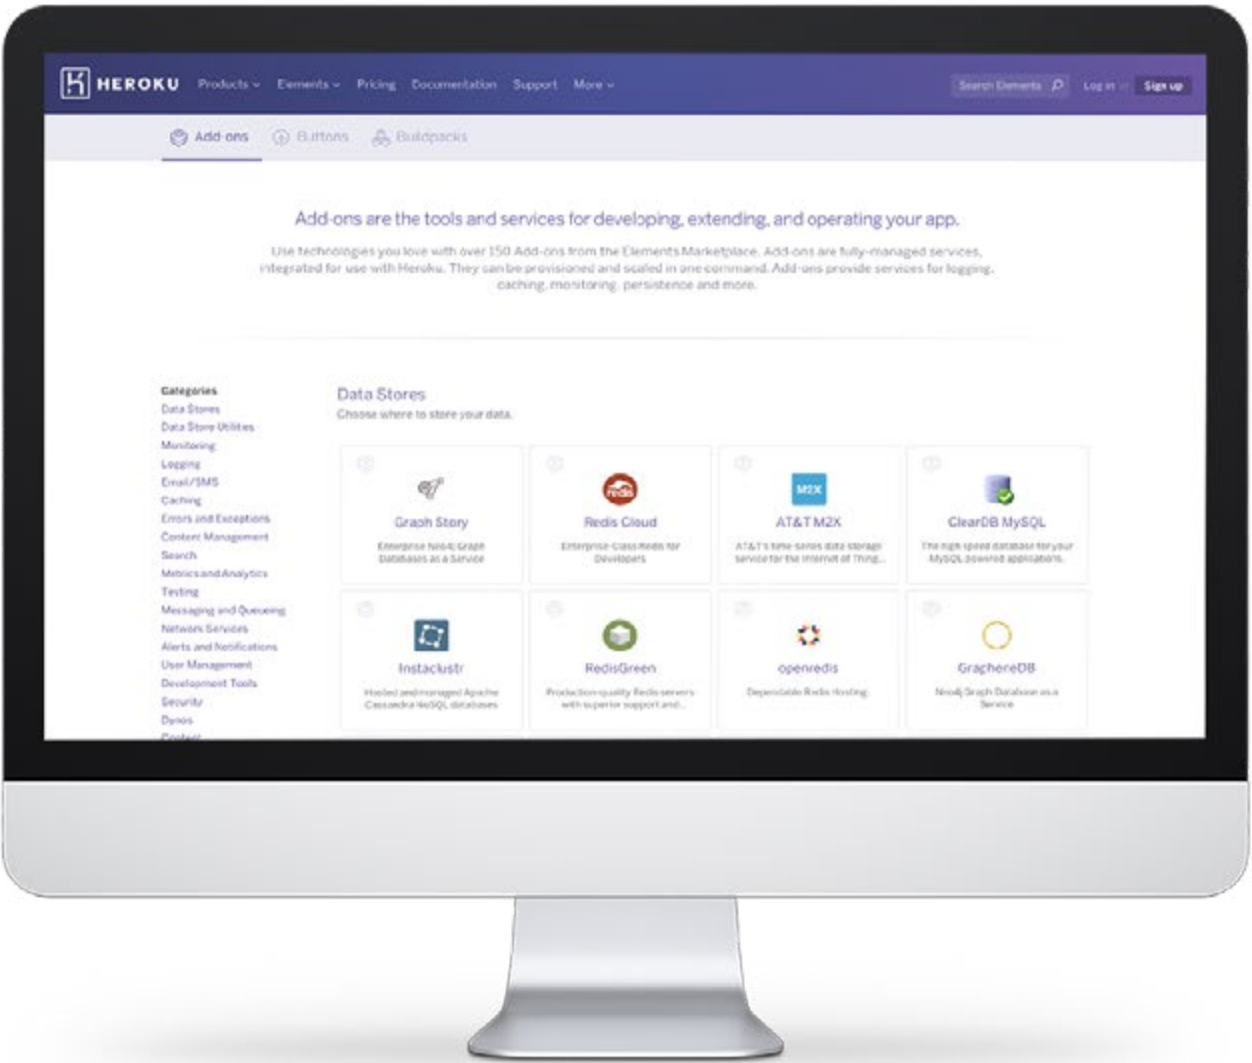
HEROKU Products Elements Pricing Documentation Support More Search Elements Log in Sign up

Add-ons Buttons Buildpacks

Add-ons are the tools and services for developing, extending, and operating your app.

Use technologies you love with over 150 Add-ons from the Elements Marketplace. Add-ons are fully-managed services, integrated for use with Heroku. They can be provisioned and scaled in one command. Add-ons provide services for logging, caching, monitoring, persistence and more.

Categories
Data Stores
Data Store Utilities
Monitoring
Logging
Email/SMS
Caching
Errors and Exceptions
Content Management
Search
Metrics and Analytics
Testing
Messaging and Queueing
Network Services
Alerts and Notifications
User Management
Development Tools
Security
Dynos
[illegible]

Data Stores
Choose where to store your data.

Graph Story
Enterprise Neo4j Graph Databases as a Service

Redis Cloud
Enterprise-Class Redis for Developers

AT&T M2X
AT&T's time-series data storage service for the Internet of Thing...

ClearDB MySQL
The high speed database for your MySQL powered applications.

Instaclustr
Hosted and managed Apache Cassandra NoSQL databases

RedisGreen
Production-quality Redis servers with superior support and...

openredis
Dependable Redis hosting

GrapheneDB
Neo4j Graph Database as a Service